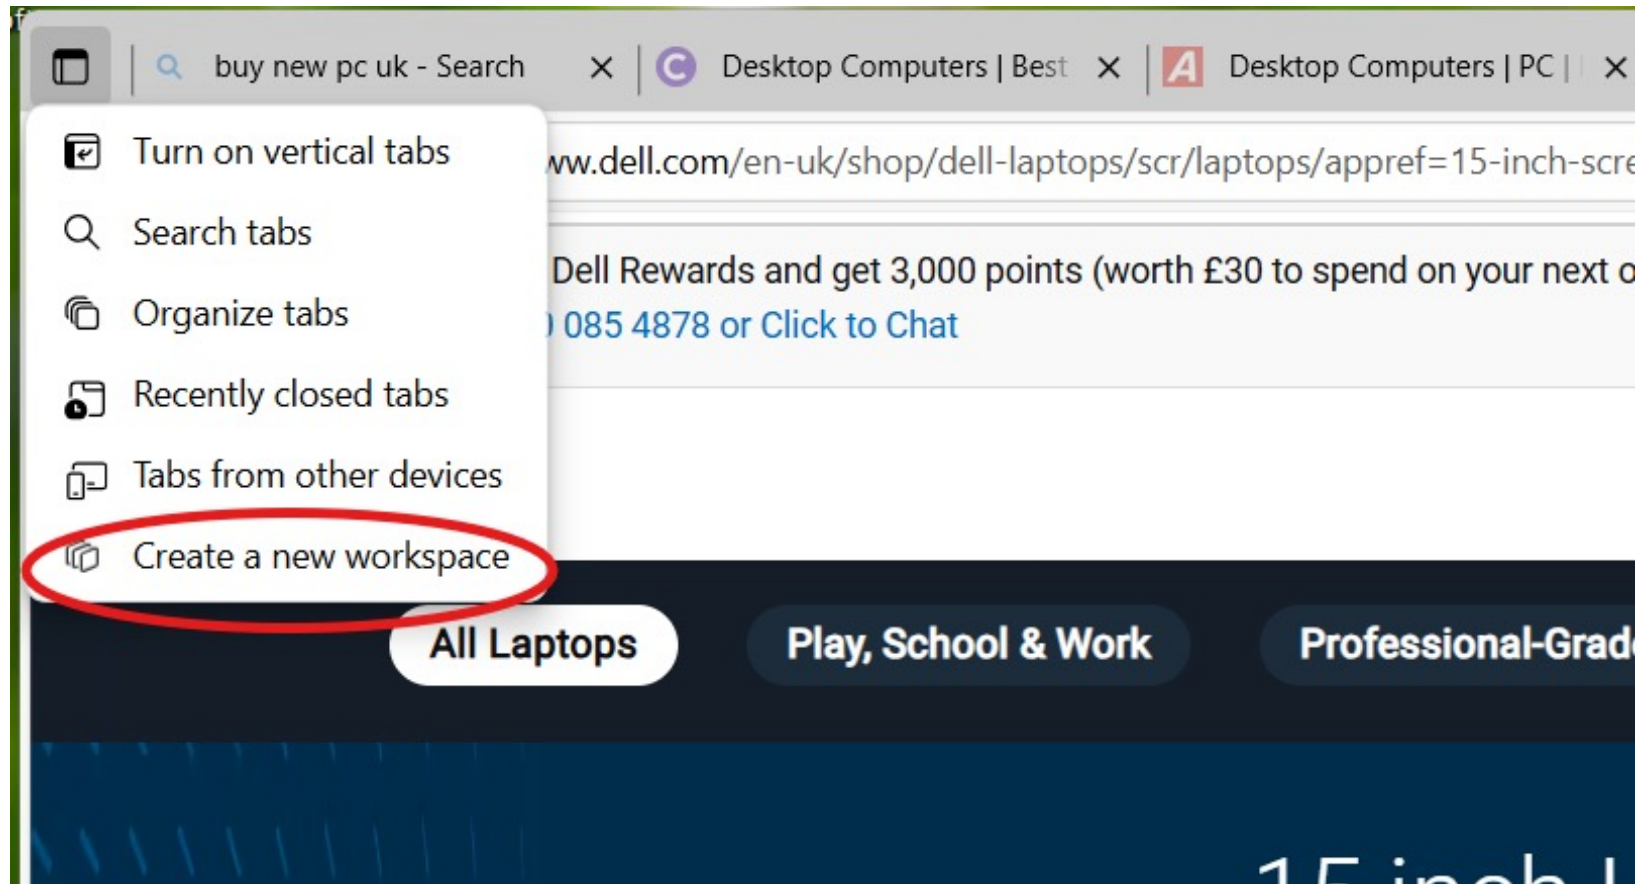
buy new pc uk - Search ×

Desktop Computers | Best ×

Desktop Computers | PC | ×

Turn on vertical tabs

Search tabs

Organize tabs

Recently closed tabs

Tabs from other devices

Create a new workspace

ww.dell.com/en-uk/shop/dell-laptops/scr/laptops/appref=15-inch-scr

Dell Rewards and get 3,000 points (worth £30 to spend on your next o

) 085 4878 or Click to Chat

All Laptops

Play, School & Work

Professional-Grad

15 inch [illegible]